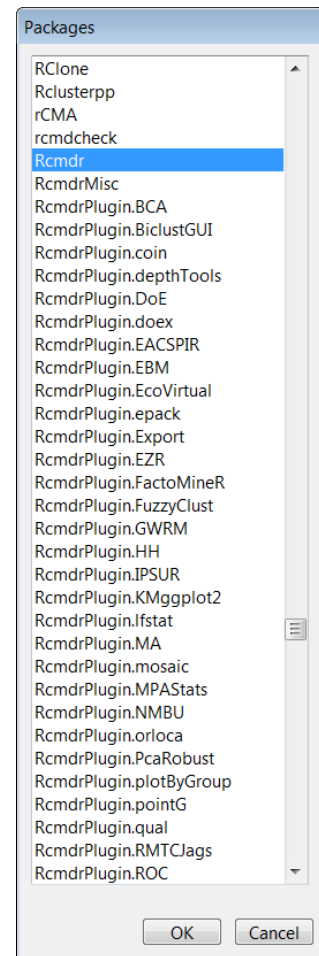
Packages

RClone
Rclusterpp
rCMA
rcmdcheck
Rcmdr
RcmdrMisc
RcmdrPlugin.BCA
RcmdrPlugin.BiclustGUI
RcmdrPlugin.coin
RcmdrPlugin.depthTools
RcmdrPlugin.DoE
RcmdrPlugin.doex
RcmdrPlugin.EACSPIR
RcmdrPlugin.EBM
RcmdrPlugin.EcoVirtual
RcmdrPlugin.epack
RcmdrPlugin.Export
RcmdrPlugin.EZR
RcmdrPlugin.FactoMineR
RcmdrPlugin.FuzzyClust
RcmdrPlugin.GWRM
RcmdrPlugin.HH
RcmdrPlugin.IPSUR
RcmdrPlugin.KMggplot2
RcmdrPlugin.lfstat
RcmdrPlugin.MA
RcmdrPlugin.mosaic
RcmdrPlugin.MPAStats
RcmdrPlugin.NMBU
RcmdrPlugin.orloca
RcmdrPlugin.PcaRobust
RcmdrPlugin.plotByGroup
RcmdrPlugin.pointG
RcmdrPlugin.qual
RcmdrPlugin.RMTCJags
RcmdrPlugin.ROC

OK
Cancel